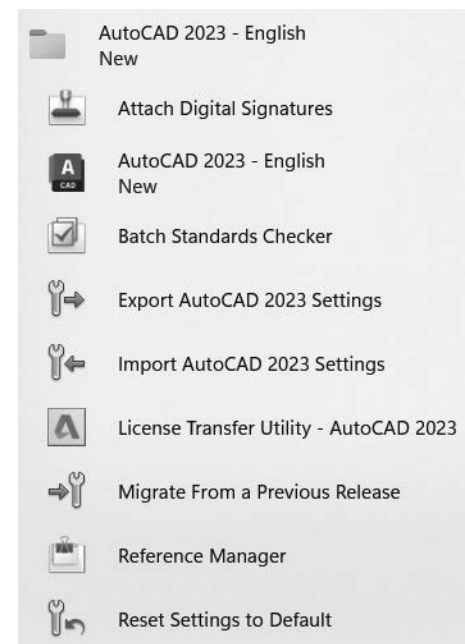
AutoCAD 2023 - English
New

Attach Digital Signatures

A
CAD

AutoCAD 2023 - English
New

Batch Standards Checker

Export AutoCAD 2023 Settings

Import AutoCAD 2023 Settings

License Transfer Utility - AutoCAD 2023

Migrate From a Previous Release

Reference Manager

Reset Settings to Default